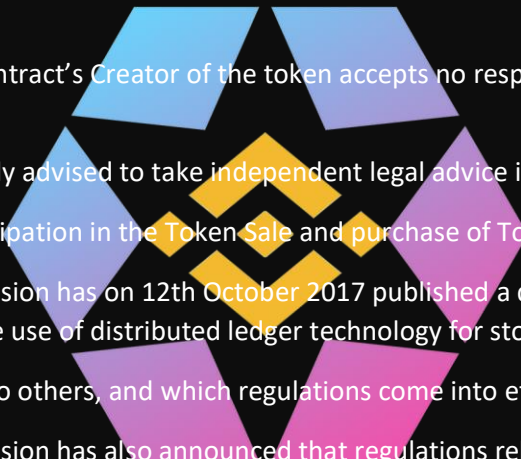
ntract’s Creator of the token accepts no resp

y advised to take independent legal advice i

ipation in the Token Sale and purchase of To

sion has on 12th October 2017 published a
e use of distributed ledger technology for sto

o others, and which regulations come into ef

sion has also announced that regulations re